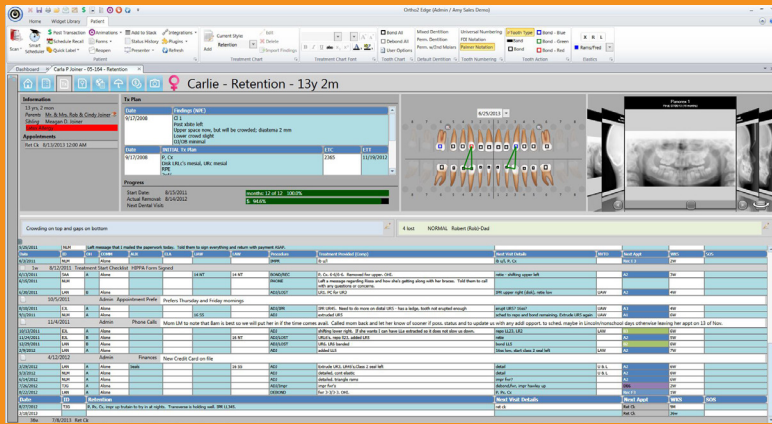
Ortho2 Edge (Admin / Amy Sales Demo)

Home | Widget Library | Patient

Scan | Smart Scheduler | Post Transaction | Schedule Recall | Quick Label | Animations | Forms | Reopen | Add to Stack | Status History | Presenter | Integrations | Plugins | Refresh

Current Style: Retention | Add | Edit | Delete | Import Findings

Treatment Chart | Treatment Chart Font | Tooth Chart

Bond All | Debond All | User Options

Mixed Dentition | Perm. Dentition | Perm. w/Dcd Molars | Default Dentition

Universal Numbering | FDI Notation | Palmer Notation | Tooth Numbering

Tooth Type | Band | Bond | Bond - Blue | Bond - Green | Bond - Red | Tooth Action

X | R | L | Ramp/Fwd | Elastics

Dashboard | Carla P Joiner - 05-164 - Retention

Carlie - Retention - 13y 2m

Information
13 yrs, 2 mon
Parents: Mr. & Mrs. Rob & Cindy Joiner
Sibling: Meagan D. Joiner
Latex Allergy

Appointments
Ret Ck 8/13/2013 12:00 AM

Tx Plan

| Date | Findings (NPC) |
|---|---|
| 9/17/2008 | Cl 1<br>Peak abto left<br>Upper space now, but will be crowded; diastema 2 mm<br>Lower crowd slight<br>UI/OB mineral |

| Date | INITIAL Tx Plan | ETC | ETT |
|---|---|---|---|
| 9/17/2008 | P, Cx<br>Ext URLc's mesial, URc mesial<br>RPE | 2365 | 11/19/2012 |

Progress
Start Date: 8/15/2011 | months: 12 of 12 100.0%
Actual Removal: 8/14/2012 | 5: 94.6%
Next Dental Visit:

6/25/2013

Panorex 1

Crowding on top and gaps on bottom

4 lost | NORMAL | Robert (Rob)-Dad

| Date | ID | ST | COMM | BLN | TXA | LUR | LAR | Procedure | Treatment Provided (Comp) | Next Visit Details | INFO | Next Appt | MNS | SOS |
|---|---|---|---|---|---|---|---|---|---|---|---|---|---|---|
| 8/1/2011 | | RT | Alone | | | | | B-A | B-all | B all, P, Cx | | Ret 1 2 | | |
| 8/12/2011 | Treatment Start Checklist | HIPPA Forms Signed | | | | | | | | | | | | |
| 8/17/2011 | TAA | A | Alone | | 14 NT | | 14 NT | BOND/REC | P, Cx. 6-6/6-6. Removed for upper. OHI. | note - shifting upper left | | | 4W | |
| 9/16/2011 | | | Alone | | | | | PHONE | Left a message regarding floss and how she's getting along with her braces. Told them to call with any questions or concerns. | | | | | |
| 9/28/2011 | LAN | A | Alone | | | | | ADJ/LOT | LDG PC for URJ | IMI upper right (dist), retie low | | LAW | 4W | |
| 10/5/2011 | Admin | Appointment Prefs | Prefers Thursday and Friday mornings | | | | | | | | | | | |
| 10/11/2011 | | B.L. | A | Alone | | | | RES/1RE | IMI URA1. Need to do more on distal UR3 - has a ledge, both not erupted enough | small URS? slow? | | | 4W | |
| 11/4/2011 | | LAN | A | Alone | | 12 NT | | ADJ/OLT | extruded URI | in/ext to lower-and bond remaining. Extrude URS upper-and | | LAW | 4W | |
| 11/4/2011 | Admin | Phone Calls | Mom LM to note that 8am is best so we will put her in if the time comes avail. Called mom back and let her know of sooner if poss, status and to update us with any addl apport. to sched, maybe in Lincoln/nono/host days otherwise leaving her appt on 13 of Nov. | | | | | | | | | | | |
| 10/11/2011 | | C.L. | A | Alone | | | | RES/LINE | shifting lower right. If she wants I can have Liz extruded so it does not slow us down. | Hom LL22, LR2 | | | 4W | |
| 11/29/2011 | | B.L. | B | Alone | | | 16 NT | ADJ/LOT | URLx's, repo 023, added LR3 | | | | 4W | |
| 12/22/2011 | | LAN | A | Alone | | | | RES | Boro LR1 | | | | 4W | |
| 1/20/2012 | | LAN | A | Alone | | | | ADJ | added LL3 | 16ss low, start class 2 wait left | | | | |
| 4/12/2012 | Admin | Finances | New Credit Card on file | | | | | | | | | | | |
| 2/24/2012 | | LAN | A | Alone | | | | ADJ | Extrude LR1; LR4's'class 2 wait left | detail | U & L | | | |
| 3/23/2012 | | LAN | B | Alone | | | | ADJ | detailed, cont elastic | detail | U & L | | | |
| 4/19/2012 | | LAN | A | Alone | | | | ADJ | detailed, triangle ramp | impr for? | | | | |
| 5/11/2012 | | | A | Alone | | | | ADJ/Impr | impr for?; impr hookey up | DB+ | | | | |
| 8/14/2012 | | LAN | A | Alone | | | | DEBOND | for 3-3/3-3, OHI. | | U & L | | | |

| Date | ID | Retention | Next Visit Details | Next Appt | MNS | SOS |
|---|---|---|---|---|---|---|
| 9/17/2012 | TSS | P, Rx, Zo; lngs up kolahi to try in at nights. Transceive is holding well. RR 11/AN. | ret ck | Ret Ck | 4W | |
| 3/18/2013 | | | | Ret Ck | | |
| 7/8/2013 | Ret Ck | | | | | |